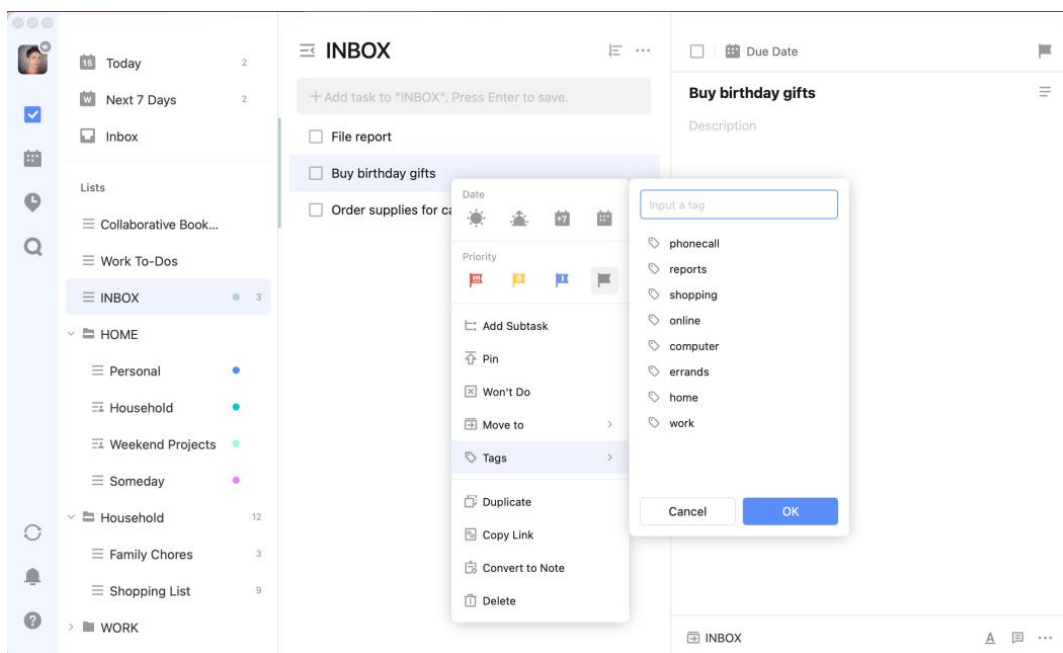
Today 2
Next 7 Days 2
Inbox

Lists
Collaborative Book...
Work To-Dos
INBOX 3
HOME
Personal
Household
Weekend Projects
Someday
Household 12
Family Chores 3
Shopping List 9
WORK

INBOX
+ Add task to "INBOX". Press Enter to save.
File report
Buy birthday gifts
Order supplies for ca

Date
Priority
Add Subtask
Pin
Won't Do
Move to
Tags
Duplicate
Copy Link
Convert to Note
Delete

Input a tag
phonecall
reports
shopping
online
computer
errands
home
work
Cancel
OK

Due Date
Buy birthday gifts
Description

INBOX